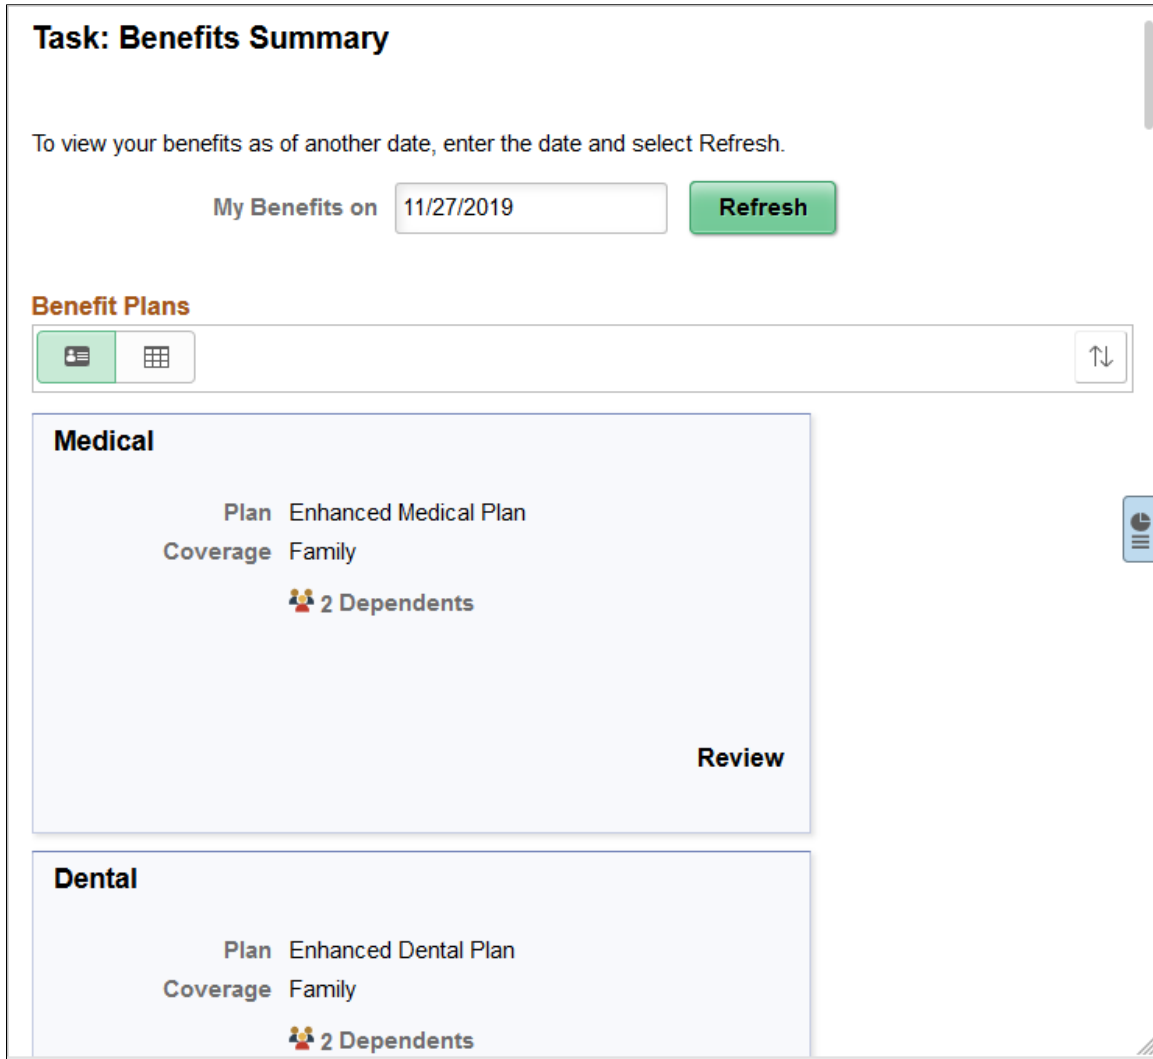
Task: Benefits Summary

To view your benefits as of another date, enter the date and select Refresh.

My Benefits on 11/27/2019 Refresh

Benefit Plans

Medical

Plan Enhanced Medical Plan
Coverage Family
2 Dependents

Review

Dental

Plan Enhanced Dental Plan
Coverage Family
2 Dependents